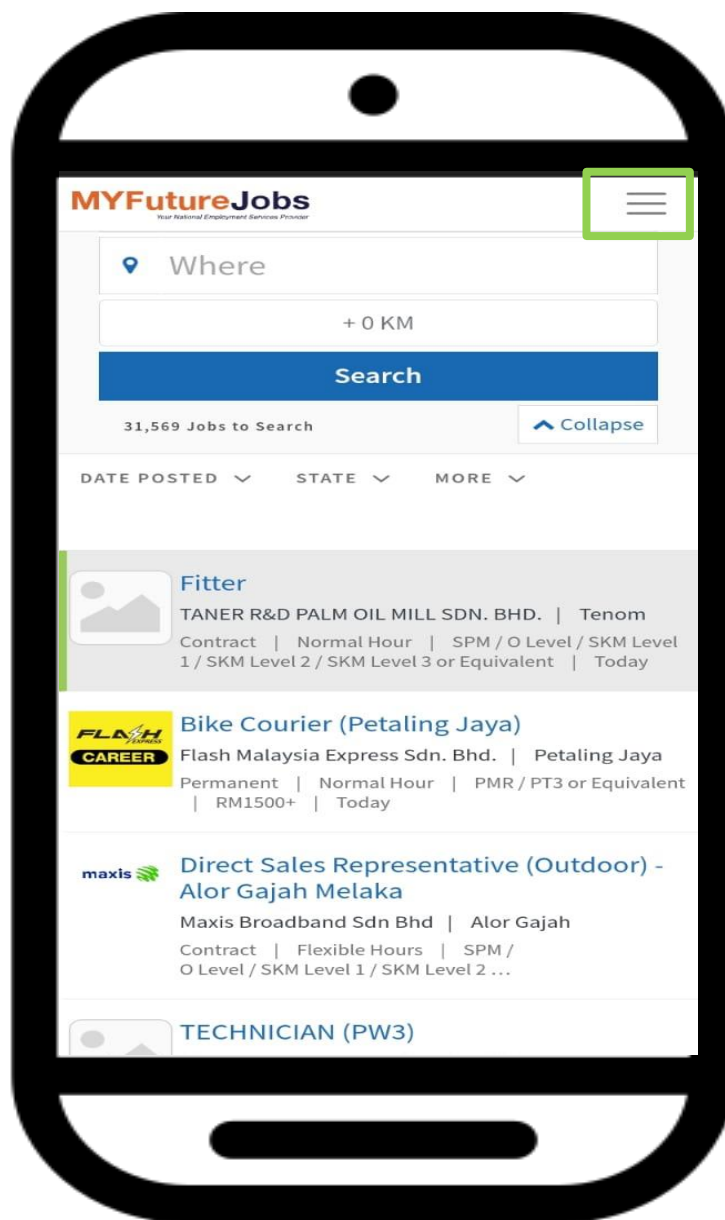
MYFutureJobs
Your National Employment Services Provider

Where

+ 0 KM

Search

31,569 Jobs to Search

Collapse

DATE POSTED STATE MORE

Fitter
TANER R&D PALM OIL MILL SDN. BHD. | Tenom
Contract | Normal Hour | SPM / O Level / SKM Level 1 / SKM Level 2 / SKM Level 3 or Equivalent | Today

FLASH EXPRESS CAREER
Bike Courier (Petaling Jaya)
Flash Malaysia Express Sdn. Bhd. | Petaling Jaya
Permanent | Normal Hour | PMR / PT3 or Equivalent | RM1500+ | Today

maxis
Direct Sales Representative (Outdoor) - Alor Gajah Melaka
Maxis Broadband Sdn Bhd | Alor Gajah
Contract | Flexible Hours | SPM / O Level / SKM Level 1 / SKM Level 2 ...

TECHNICIAN (PW3)